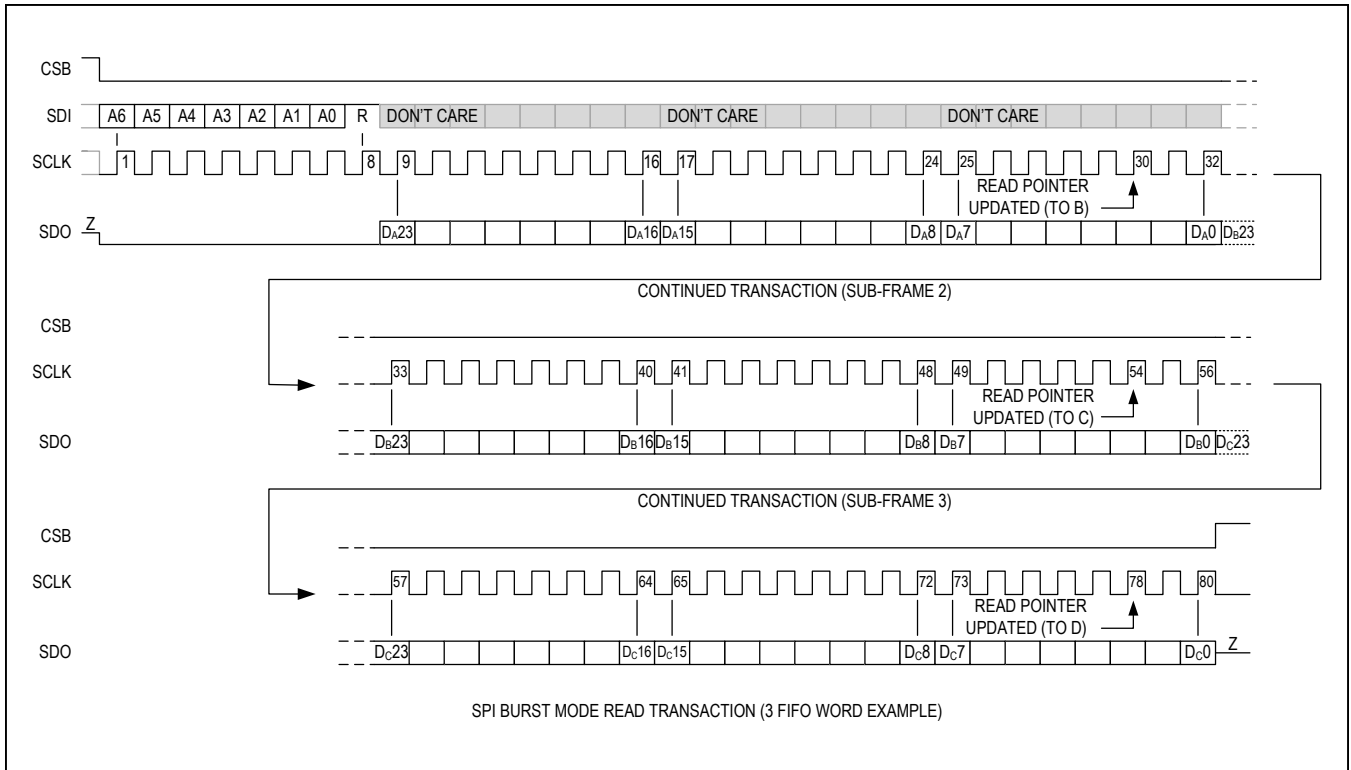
CSB

SDI A6 A5 A4 A3 A2 A1 A0 R DON'T CARE DON'T CARE DON'T CARE

SCLK 1 8 9 16 17 24 25 30 32

READ POINTER UPDATED (TO B)

SDO Z $D_A23$ $D_A16$ $D_A15$ $D_A8$ $D_A7$ $D_A0$ $D_B23$

CONTINUED TRANSACTION (SUB-FRAME 2)

CSB

SCLK 33 40 41 48 49 54 56

READ POINTER UPDATED (TO C)

SDO $D_B23$ $D_B16$ $D_B15$ $D_B8$ $D_B7$ $D_B0$ $D_C23$

CONTINUED TRANSACTION (SUB-FRAME 3)

CSB

SCLK 57 64 65 72 73 78 80

READ POINTER UPDATED (TO D)

SDO $D_C23$ $D_C16$ $D_C15$ $D_C8$ $D_C7$ $D_C0$ Z

SPI BURST MODE READ TRANSACTION (3 FIFO WORD EXAMPLE)